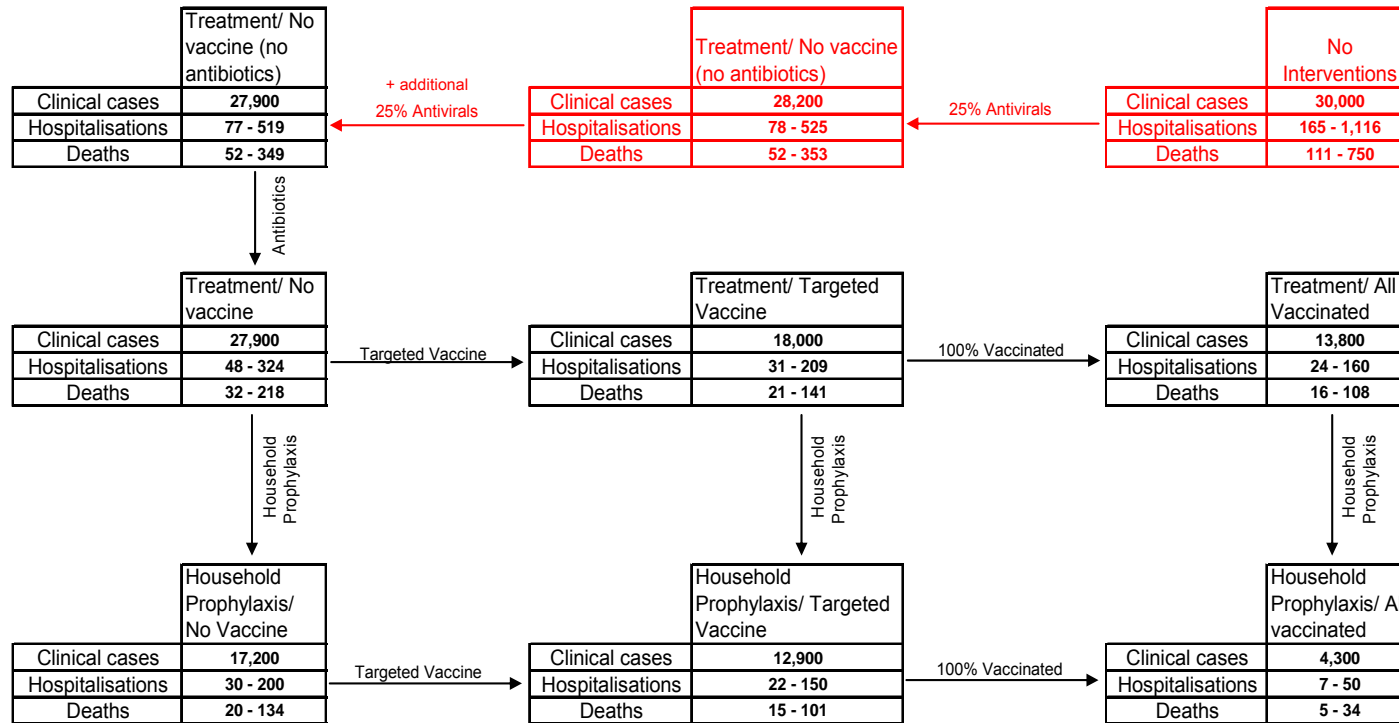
| | Treatment/ No vaccine (no antibiotics) |
|---|---|
| Clinical cases | 27,900 |
| Hospitalisations | 77 - 519 |
| Deaths | 52 - 349 |

+ additional 25% Antivirals

| | Treatment/ No vaccine (no antibiotics) |
|---|---|
| Clinical cases | 28,200 |
| Hospitalisations | 78 - 525 |
| Deaths | 52 - 353 |

25% Antivirals

| | No Interventions |
|---|---|
| Clinical cases | 30,000 |
| Hospitalisations | 165 - 1,116 |
| Deaths | 111 - 750 |

Antibiotics

| | Treatment/ No vaccine |
|---|---|
| Clinical cases | 27,900 |
| Hospitalisations | 48 - 324 |
| Deaths | 32 - 218 |

Targeted Vaccine

| | Treatment/ Targeted Vaccine |
|---|---|
| Clinical cases | 18,000 |
| Hospitalisations | 31 - 209 |
| Deaths | 21 - 141 |

100% Vaccinated

| | Treatment/ All Vaccinated |
|---|---|
| Clinical cases | 13,800 |
| Hospitalisations | 24 - 160 |
| Deaths | 16 - 108 |

Household Prophylaxis

Household Prophylaxis

Household Prophylaxis

| | Household Prophylaxis/ No Vaccine |
|---|---|
| Clinical cases | 17,200 |
| Hospitalisations | 30 - 200 |
| Deaths | 20 - 134 |

Targeted Vaccine

| | Household Prophylaxis/ Targeted Vaccine |
|---|---|
| Clinical cases | 12,900 |
| Hospitalisations | 22 - 150 |
| Deaths | 15 - 101 |

100% Vaccinated

| | Household Prophylaxis/ A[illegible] vaccinated |
|---|---|
| Clinical cases | 4,300 |
| Hospitalisations | 7 - 50 |
| Deaths | 5 - 34 |